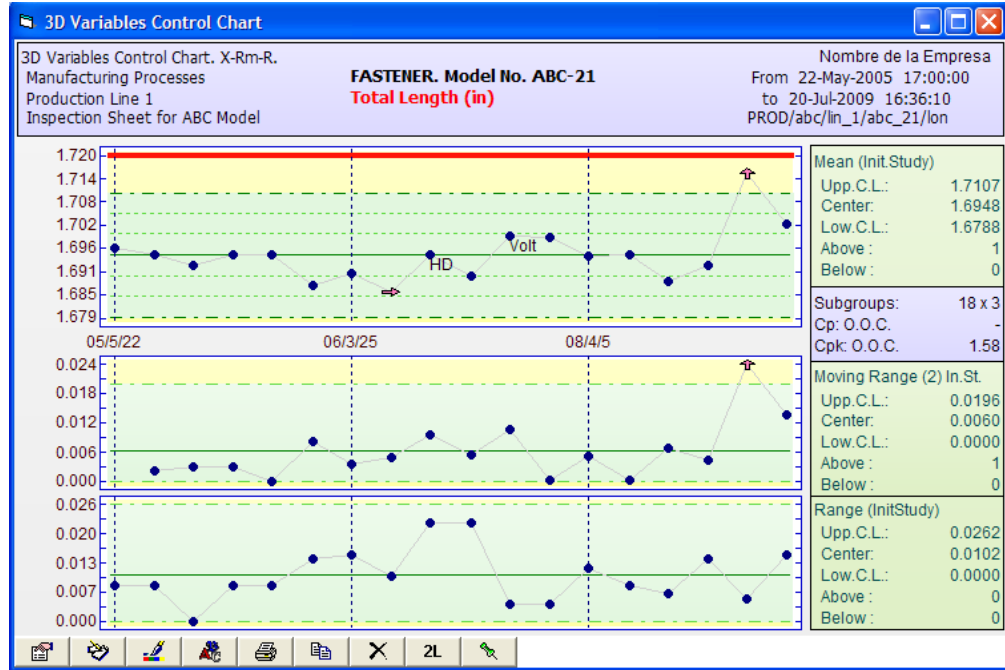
3D Variables Control Chart

3D Variables Control Chart. X-Rm-R.
Manufacturing Processes
Production Line 1
Inspection Sheet for ABC Model

FASTENER. Model No. ABC-21
Total Length (in)

Nombre de la Empresa
From 22-May-2005 17:00:00
to 20-Jul-2009 16:36:10
PROD/abc/lin_1/abc_21/lon

1.720
1.714
1.708
1.702
1.696
1.691
1.685
1.679

HD
Volt

05/5/22
06/3/25
08/4/5

0.024
0.018
0.012
0.006
0.000

0.026
0.020
0.013
0.007
0.000

| Mean (Init.Study) | |
|---|---|
| Upp.C.L.: | 1.7107 |
| Center: | 1.6948 |
| Low.C.L.: | 1.6788 |
| Above : | 1 |
| Below : | 0 |

| Subgroups: | 18 x 3 |
|---|---|
| Cp: O.O.C. | - |
| Cpk: O.O.C. | 1.58 |

| Moving Range (2) In.St. | |
|---|---|
| Upp.C.L.: | 0.0196 |
| Center: | 0.0060 |
| Low.C.L.: | 0.0000 |
| Above : | 1 |
| Below : | 0 |

| Range (InitStudy) | |
|---|---|
| Upp.C.L.: | 0.0262 |
| Center: | 0.0102 |
| Low.C.L.: | 0.0000 |
| Above : | 0 |
| Below : | 0 |

2L